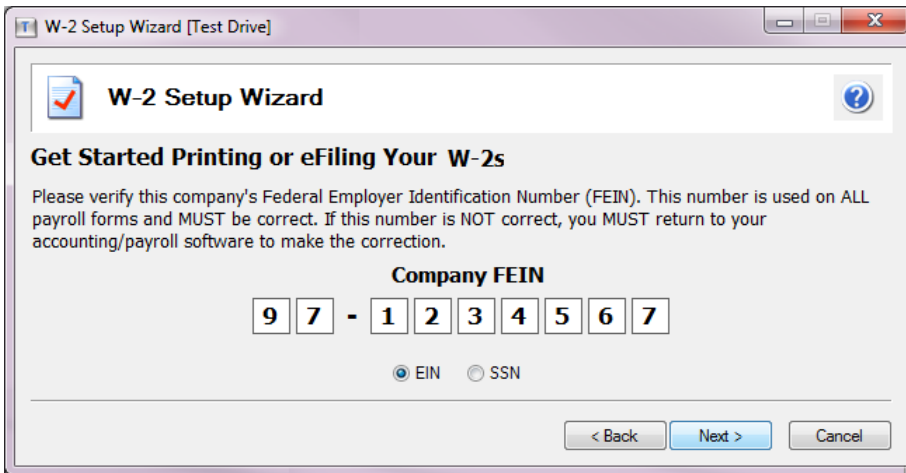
W-2 Setup Wizard [Test Drive]

W-2 Setup Wizard

Get Started Printing or eFiling Your W-2s

Please verify this company's Federal Employer Identification Number (FEIN). This number is used on ALL payroll forms and MUST be correct. If this number is NOT correct, you MUST return to your accounting/payroll software to make the correction.

Company FEIN

| 9 | 7 | - | 1 | 2 | 3 | 4 | 5 | 6 | 7 |
|---|---|---|---|---|---|---|---|---|---|

EIN SSN

< Back Next > Cancel